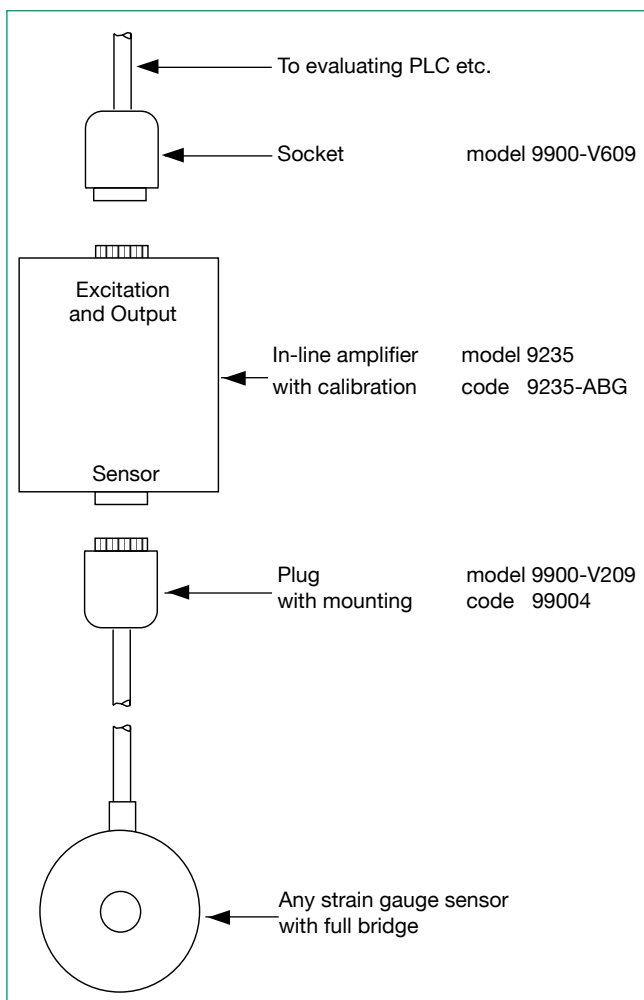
To evaluating PLC etc.

Socket model 9900-V609

Excitation and Output

Sensor

In-line amplifier model 9235
with calibration code 9235-ABG

Plug model 9900-V209
with mounting code 99004

Any strain gauge sensor with full bridge